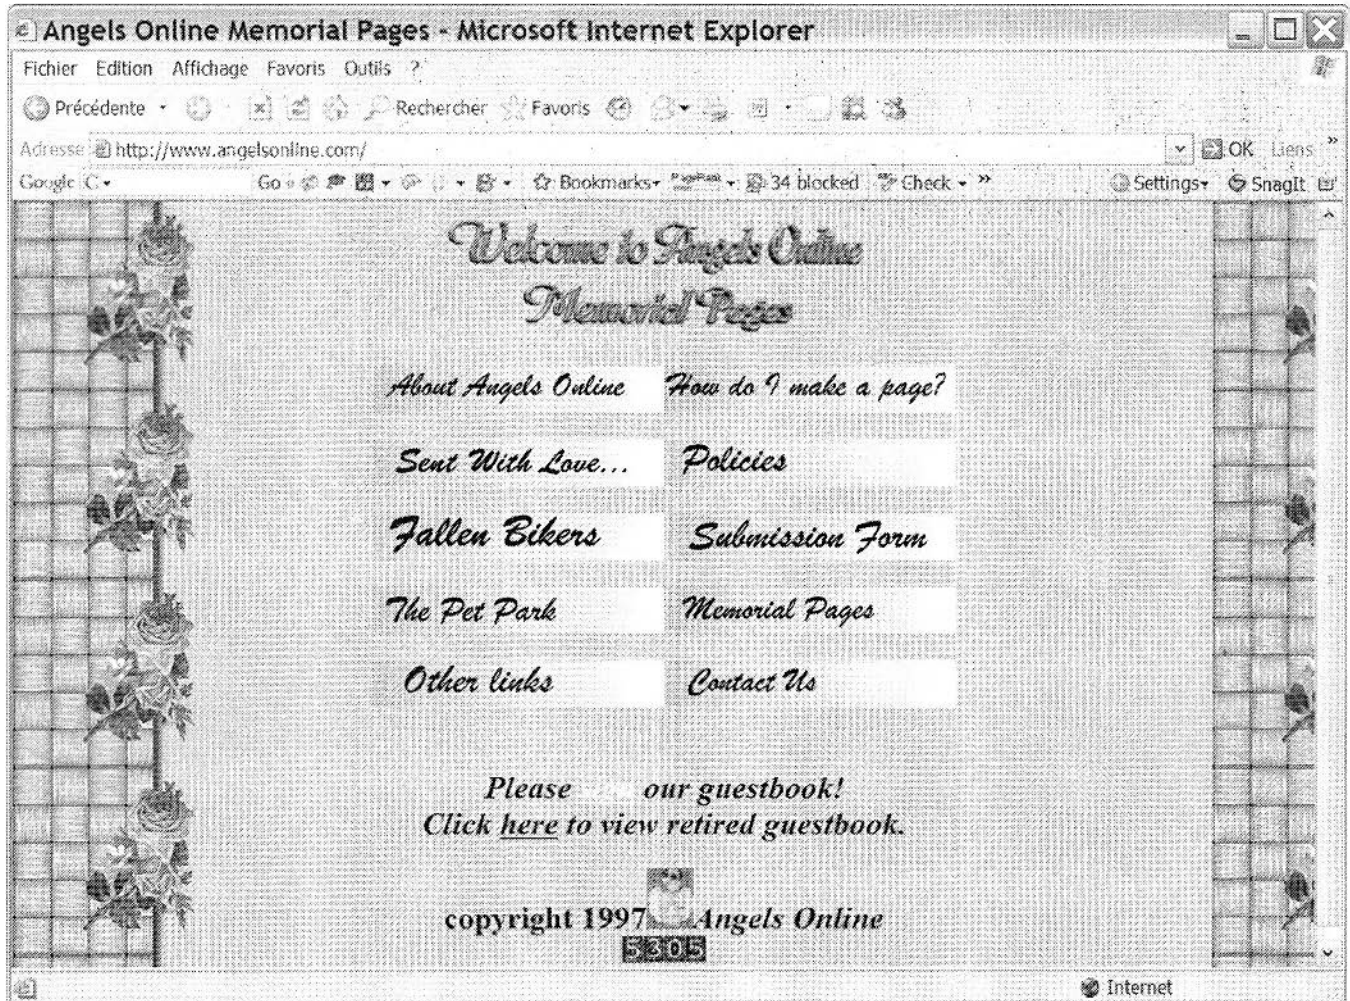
Angels Online Memorial Pages - Microsoft Internet Explorer

Fichier Edition Affichage Favoris Outils ?

Précédente Rechercher Favoris

Adresse http://www.angelsonline.com/ OK Liens

Google Go Bookmarks 34 blocked Check Settings SnagIt

Welcome to Angels Online Memorial Pages

About Angels Online
How do I make a page?
Sent With Love...
Policies
Fallen Bikers
Submission Form
The Pet Park
Memorial Pages
Other links
Contact Us

Please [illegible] our guestbook!
Click here to view retired guestbook.

copyright 1997 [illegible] Angels Online
5305

Internet